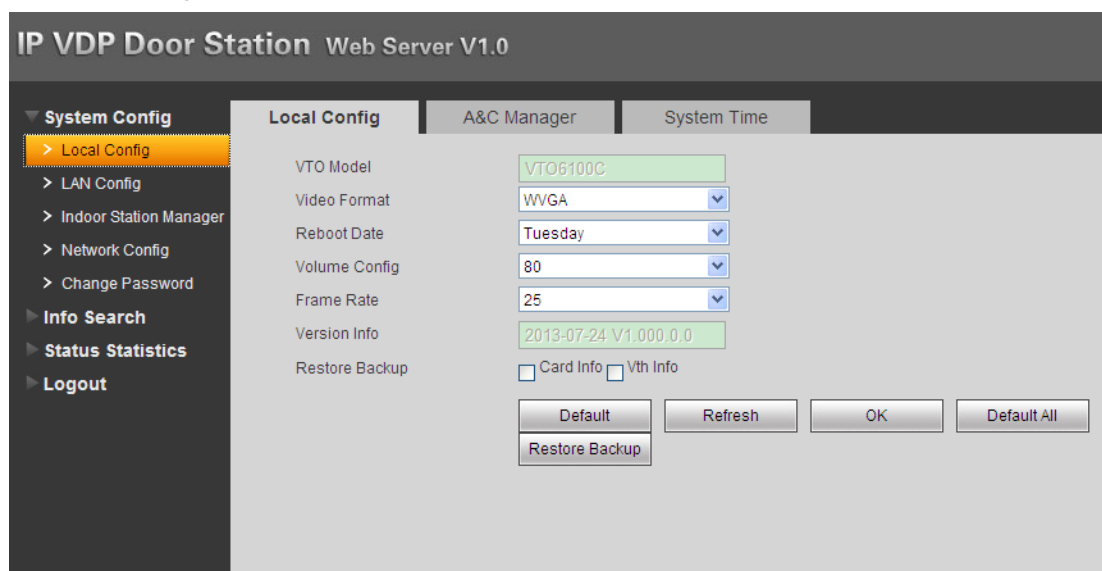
IP VDP Door Station Web Server V1.0

System Config
> Local Config
> LAN Config
> Indoor Station Manager
> Network Config
> Change Password
Info Search
Status Statistics
Logout

Local Config | A&C Manager | System Time

VTO Model VTO6100C
Video Format WVGA
Reboot Date Tuesday
Volume Config 80
Frame Rate 25
Version Info 2013-07-24 V1.000.0.0
Restore Backup Card Info Vth Info

Default Refresh OK Default All
Restore Backup